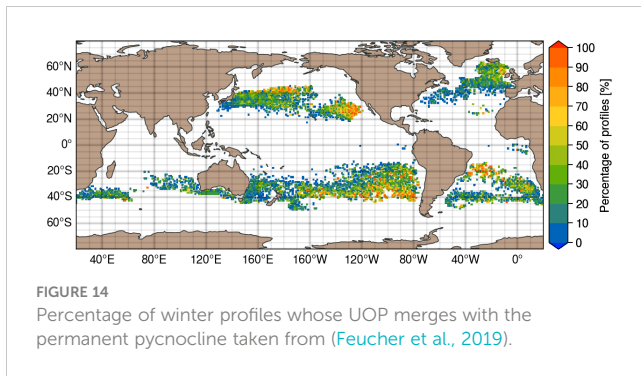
60°N
40°N
20°N
0°
20°S
40°S
60°S
40°E 80°E 120°E 160°E 160°W 120°W 80°W 40°W 0°

100
90
80
70
60
50
40
30
20
10
0
Percentage of profiles [%]

FIGURE 14
Percentage of winter profiles whose UOP merges with the permanent pycnocline taken from (Feucher et al., 2019).